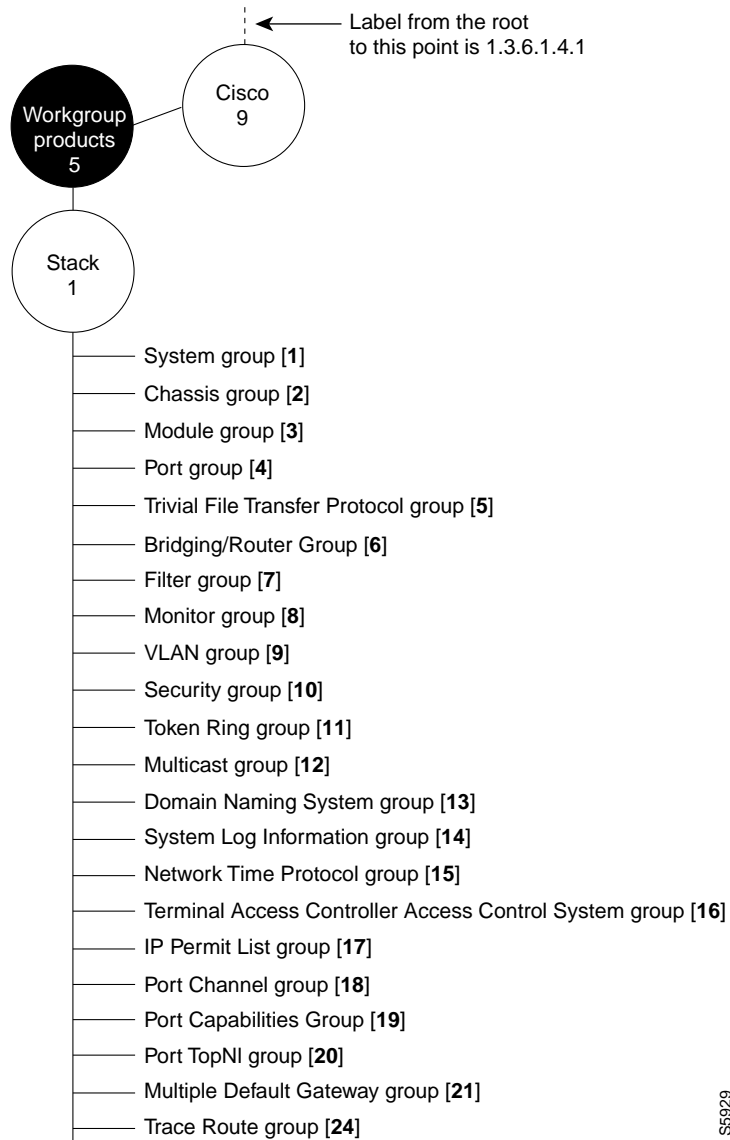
Label from the root to this point is 1.3.6.1.4.1

Cisco
9

Workgroup products
5

Stack
1

System group [**1**]

Chassis group [**2**]

Module group [**3**]

Port group [**4**]

Trivial File Transfer Protocol group [**5**]

Bridging/Router Group [**6**]

Filter group [**7**]

Monitor group [**8**]

VLAN group [**9**]

Security group [**10**]

Token Ring group [**11**]

Multicast group [**12**]

Domain Naming System group [**13**]

System Log Information group [**14**]

Network Time Protocol group [**15**]

Terminal Access Controller Access Control System group [**16**]

IP Permit List group [**17**]

Port Channel group [**18**]

Port Capabilities Group [**19**]

Port TopNl group [**20**]

Multiple Default Gateway group [**21**]

Trace Route group [**24**]

S5929